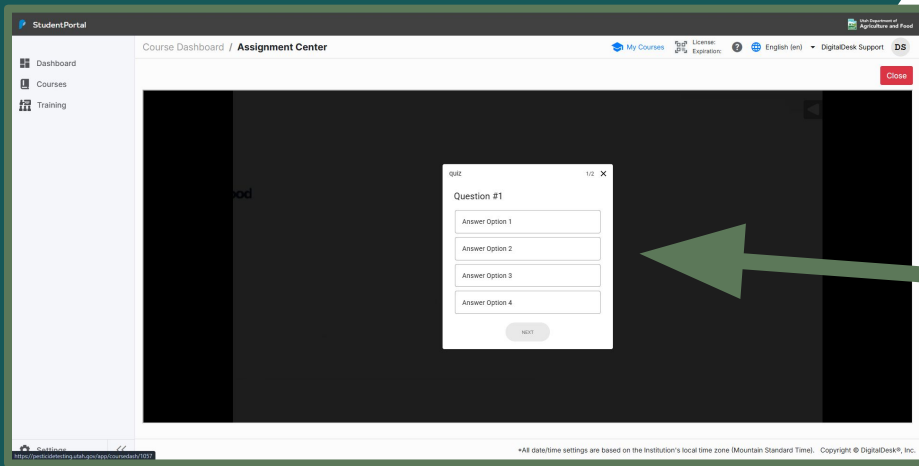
StudentPortal

Utah Department of Agriculture and Food

Dashboard
Courses
Training

Course Dashboard / Assignment Center

My Courses
License:
Expiration:
English (en)
DigitalDesk Support
DS

Close

ood

quiz
1/2

Question #1

Answer Option 1
Answer Option 2
Answer Option 3
Answer Option 4

NEXT

Settings
https://pesticidetesting.utah.gov/app/coursedash/1057

•All date/time settings are based on the Institution's local time zone (Mountain Standard Time). Copyright © DigitalDesk®, Inc.